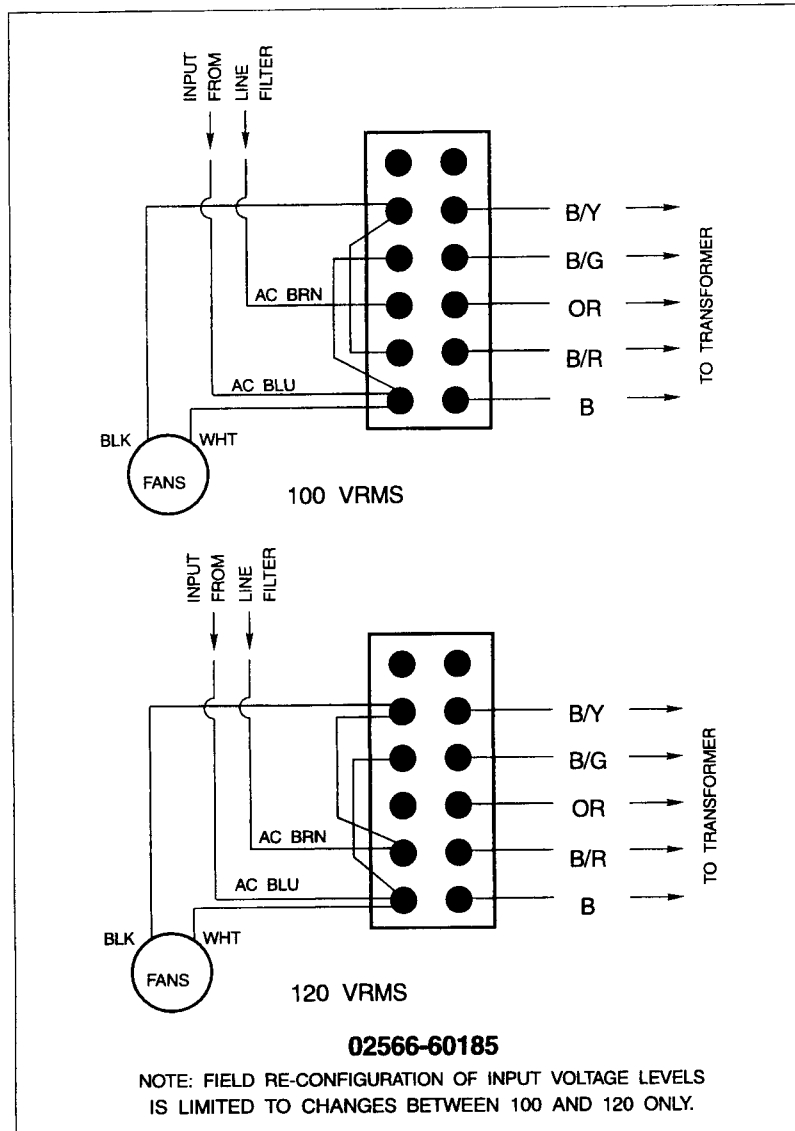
INPUT FROM LINE FILTER

B/Y
B/G
OR
B/R
B

TO TRANSFORMER

AC BRN
AC BLU
BLK
WHT
FANS

100 VRMS

INPUT FROM LINE FILTER

B/Y
B/G
OR
B/R
B

TO TRANSFORMER

AC BRN
AC BLU
BLK
WHT
FANS

120 VRMS

02566-60185

NOTE: FIELD RE-CONFIGURATION OF INPUT VOLTAGE LEVELS IS LIMITED TO CHANGES BETWEEN 100 AND 120 ONLY.